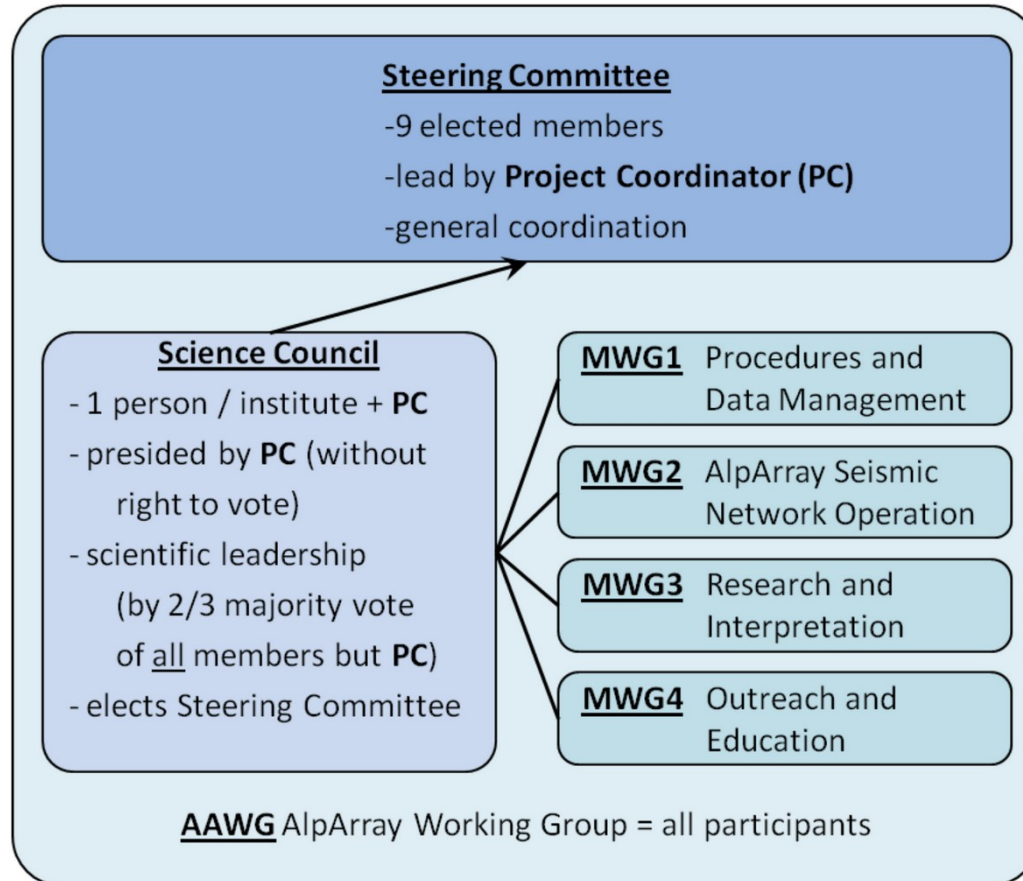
Steering Committee
-9 elected members
-lead by Project Coordinator (PC)
-general coordination

Science Council
- 1 person / institute + PC
- presided by PC (without right to vote)
- scientific leadership (by 2/3 majority vote of all members but PC)
- elects Steering Committee

MWG1 Procedures and Data Management

MWG2 AlpArray Seismic Network Operation

MWG3 Research and Interpretation

MWG4 Outreach and Education

AAWG AlpArray Working Group = all participants